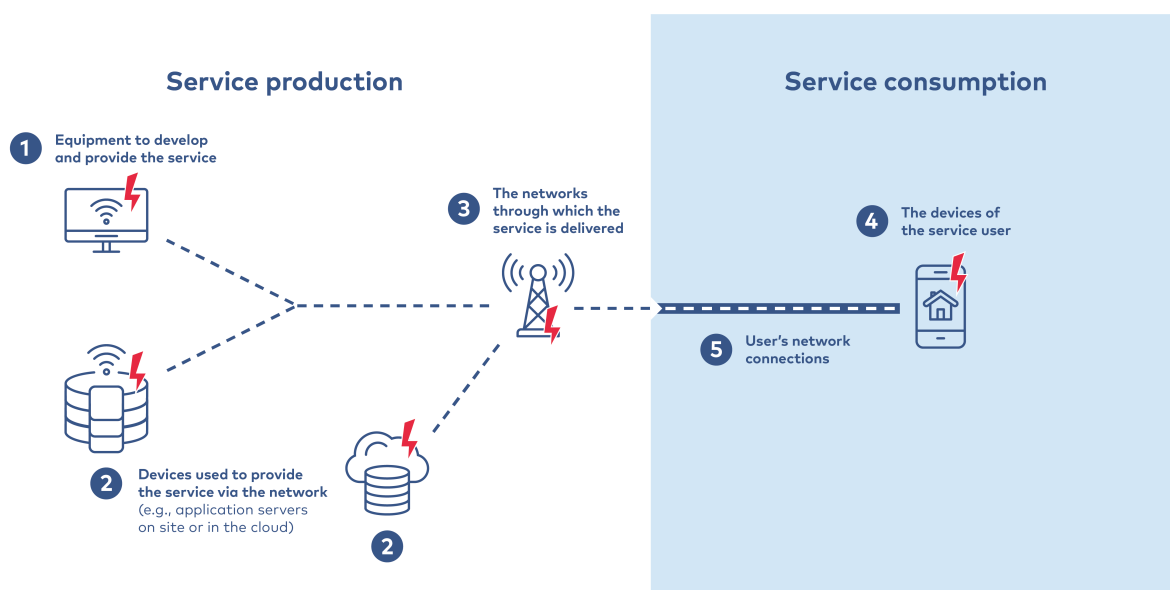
Service production

Service consumption

1 Equipment to develop and provide the service

3 The networks through which the service is delivered

4 The devices of the service user

5 User's network connections

2 Devices used to provide the service via the network (e.g., application servers on site or in the cloud)

2